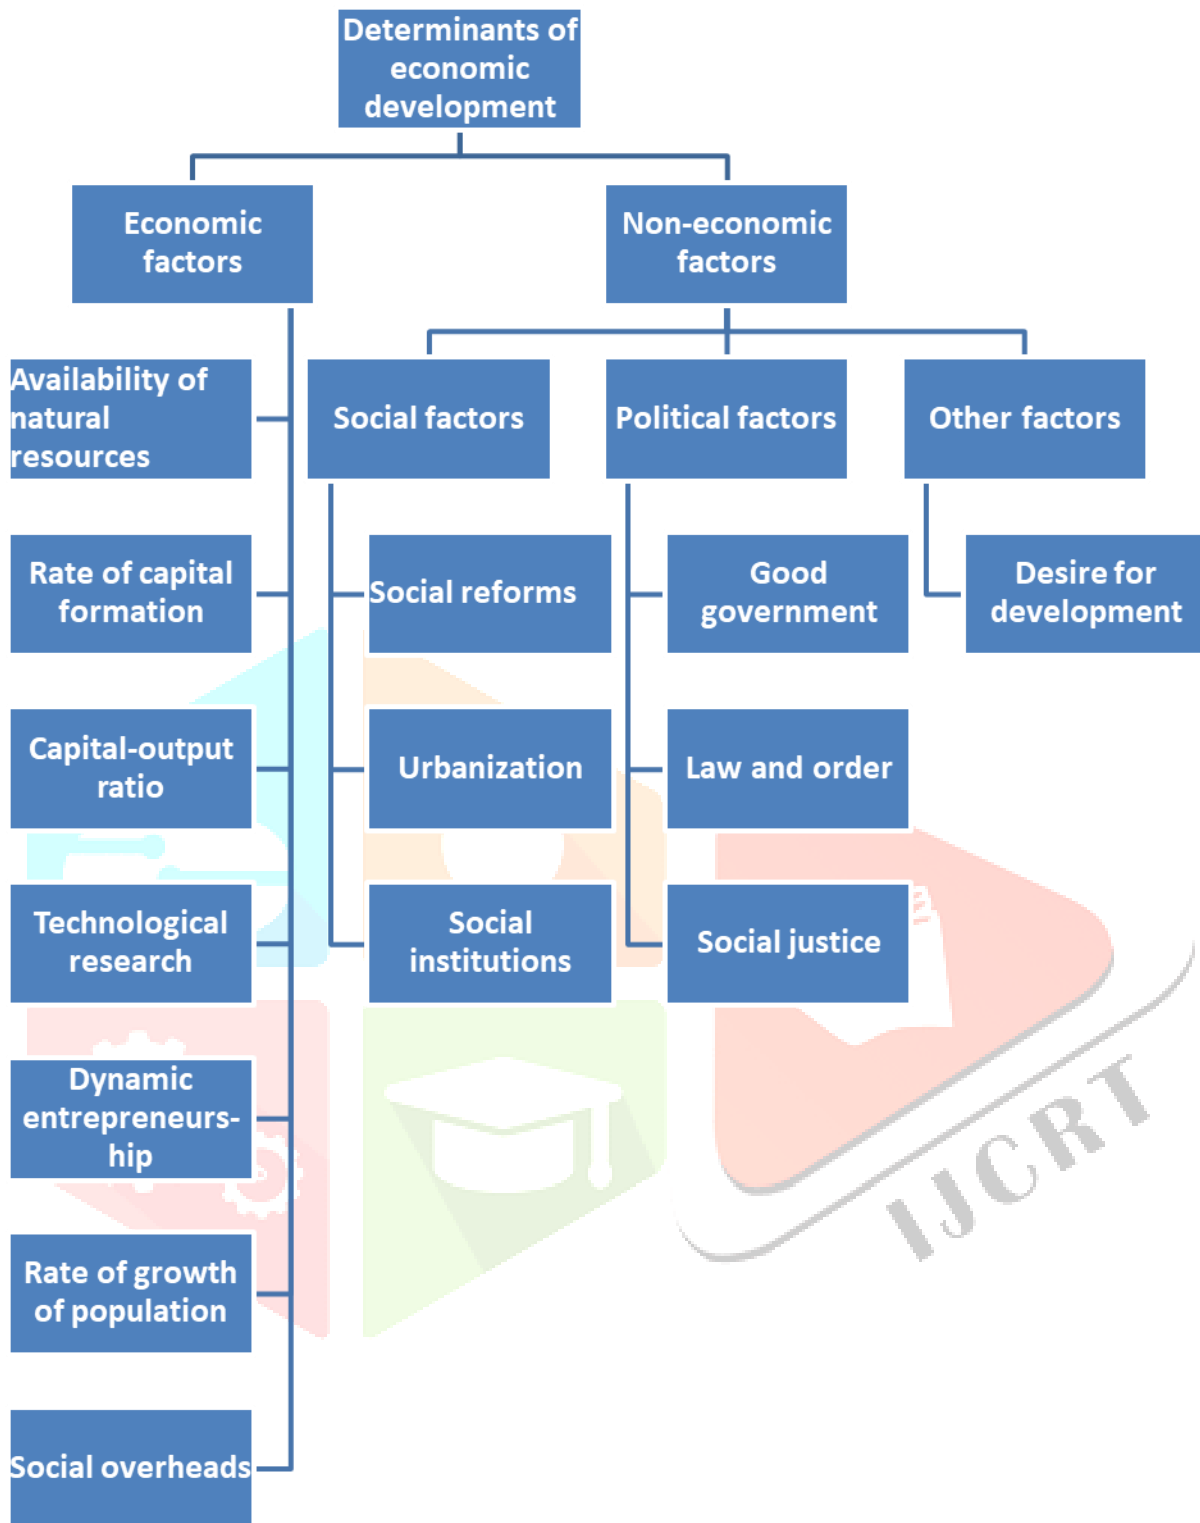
Determinants of economic development

Economic factors

Non-economic factors

Availability of natural resources

Rate of capital formation

Capital-output ratio

Technological research

Dynamic entrepreneurs-hip

Rate of growth of population

Social overheads

Social factors

Social reforms

Urbanization

Social institutions

Political factors

Good government

Law and order

Social justice

Other factors

Desire for development

IJCRT